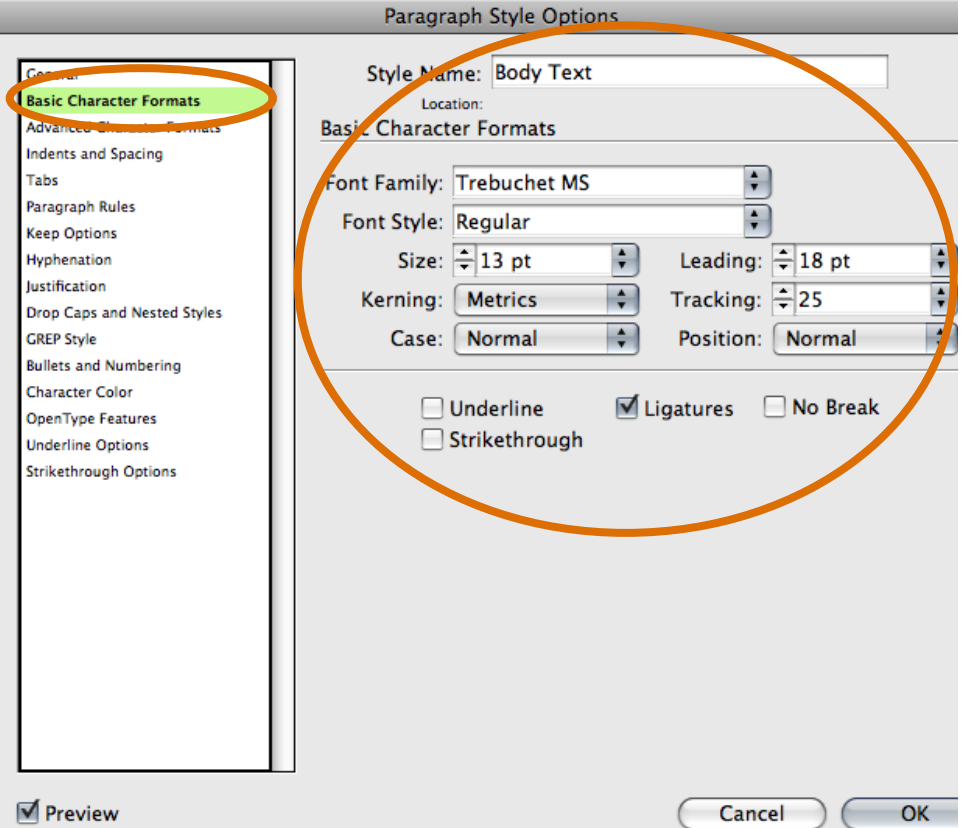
Paragraph Style Options

General
Basic Character Formats
Advanced Character Formats
Indents and Spacing
Tabs
Paragraph Rules
Keep Options
Hyphenation
Justification
Drop Caps and Nested Styles
GREP Style
Bullets and Numbering
Character Color
OpenType Features
Underline Options
Strikethrough Options

Style Name: Body Text
Location:
Basic Character Formats

Font Family: Trebuchet MS
Font Style: Regular
Size: 13 pt
Leading: 18 pt
Kerning: Metrics
Tracking: 25
Case: Normal
Position: Normal

Underline
Ligatures
No Break
Strikethrough

Preview

Cancel
OK